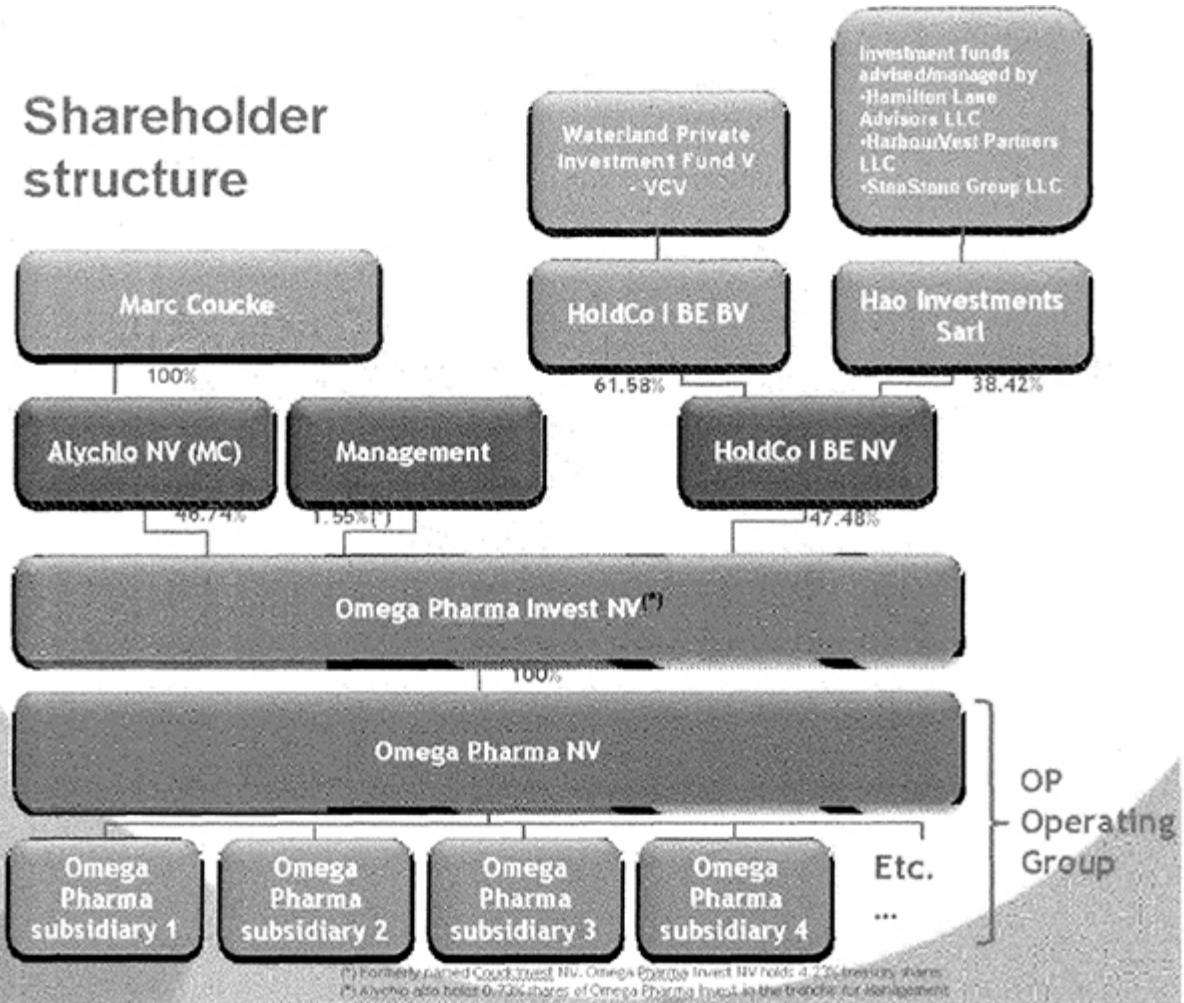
Shareholder structure

Waterland Private Investment Fund V - VCV

Investment funds advised/managed by
•Hamilton Lane Advisors LLC
•HarbourVest Partners LLC
•StepStone Group LLC

Marc Coucke

HoldCo I BE BV

Hao Investments Sarl

100%

61.58%

38.42%

Alychlo NV (MC)

Management

HoldCo I BE NV

46.74%

1.55%(*)

47.48%

Omega Pharma Invest NV(*)

100%

Omega Pharma NV

OP Operating Group

Omega Pharma subsidiary 1

Omega Pharma subsidiary 2

Omega Pharma subsidiary 3

Omega Pharma subsidiary 4

Etc. ...

(*) Formerly named Couckinvest NV. Omega Pharma Invest NV holds 4.2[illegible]% treasury shares
(*) Alychlo also holds 0.73% shares of Omega Pharma Invest in the tranche for management